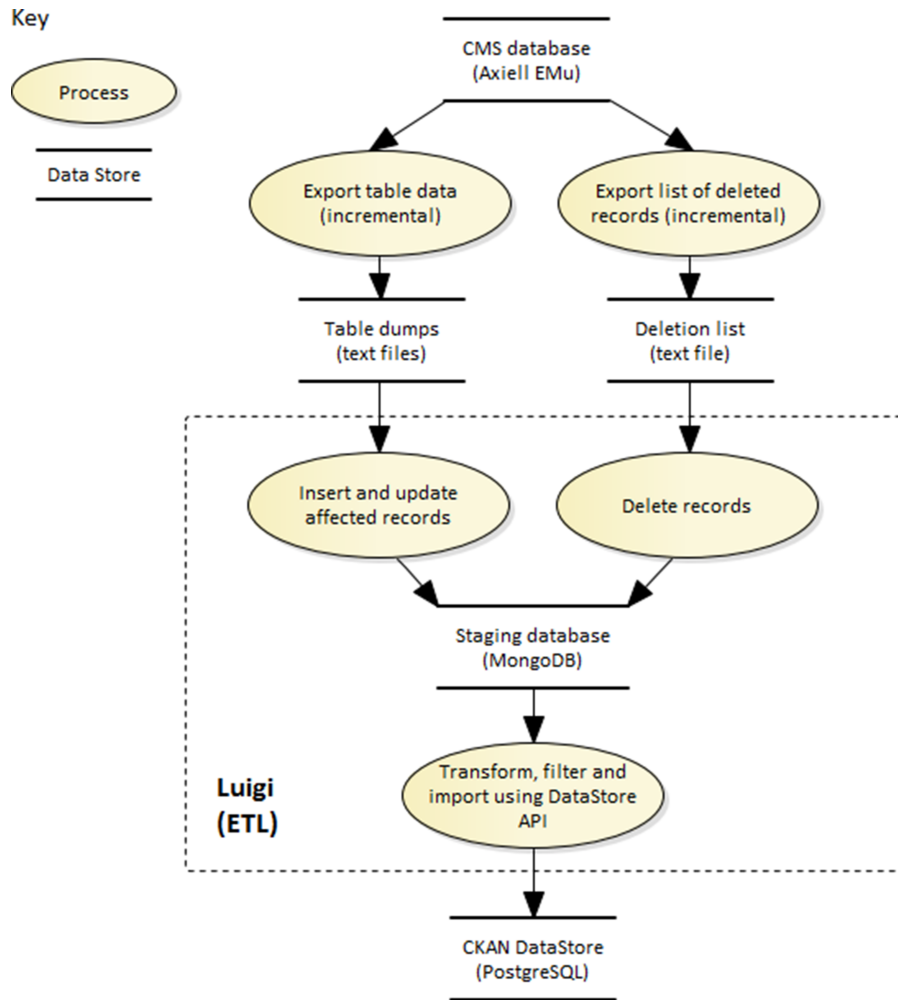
Key

Process

Data Store

CMS database
(Axiell EMu)

Export table data
(incremental)

Export list of deleted
records (incremental)

Table dumps
(text files)

Deletion list
(text file)

Insert and update
affected records

Delete records

Staging database
(MongoDB)

Luigi
(ETL)

Transform, filter and
import using DataStore
API

CKAN DataStore
(PostgreSQL)